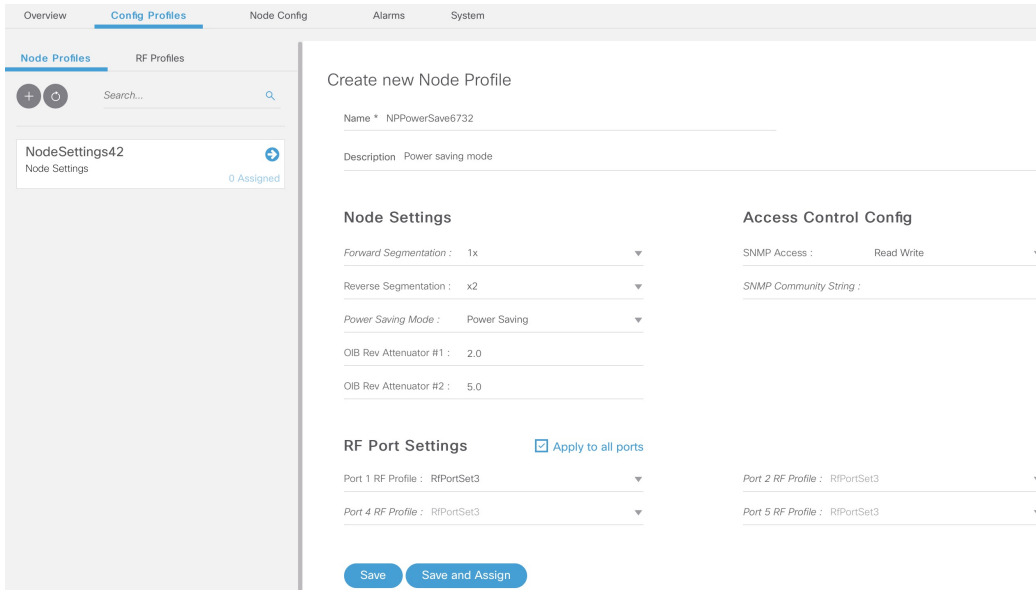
Overview Config Profiles Node Config Alarms System

Node Profiles RF Profiles

Search...

NodeSettings42
Node Settings
0 Assigned

Create new Node Profile

Name * NPPowerSave6732

Description Power saving mode

Node Settings

Forward Segmentation : 1x

Reverse Segmentation : x2

Power Saving Mode : Power Saving

OIB Rev Attenuator #1 : 2.0

OIB Rev Attenuator #2 : 5.0

Access Control Config

SNMP Access : Read Write

SNMP Community String :

RF Port Settings

Apply to all ports

Port 1 RF Profile : RfPortSet3

Port 2 RF Profile : RfPortSet3

Port 4 RF Profile : RfPortSet3

Port 5 RF Profile : RfPortSet3

Save Save and Assign